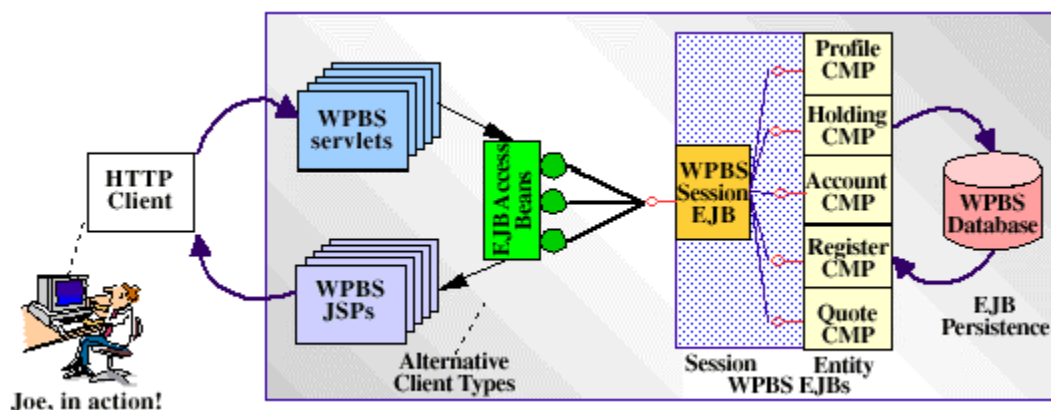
HTTP Client

Joe, in action!

WPBS servlets

WPBS JSPs

EJB Access Beans

Alternative Client Types

WPBS Session EJB

Profile CMP

Holding CMP

Account CMP

Register CMP

Quote CMP

Session

Entity

WPBS EJBs

WPBS Database

EJB Persistence